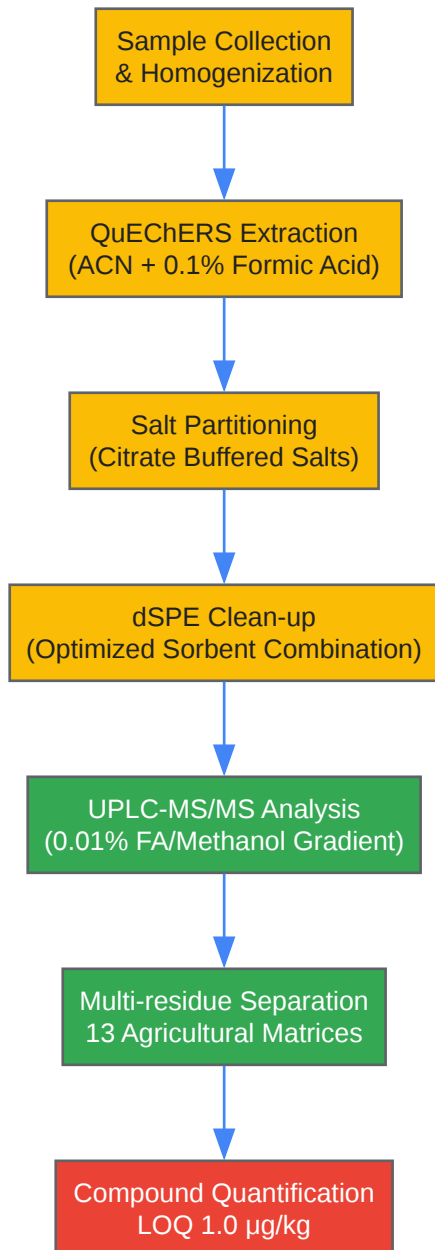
Sample Collection
& Homogenization

QuEChERS Extraction
(ACN + 0.1% Formic Acid)

Salt Partitioning
(Citrate Buffered Salts)

dSPE Clean-up
(Optimized Sorbent Combination)

UPLC-MS/MS Analysis
(0.01% FA/Methanol Gradient)

Multi-residue Separation
13 Agricultural Matrices

Compound Quantification
LOQ 1.0 μg/kg